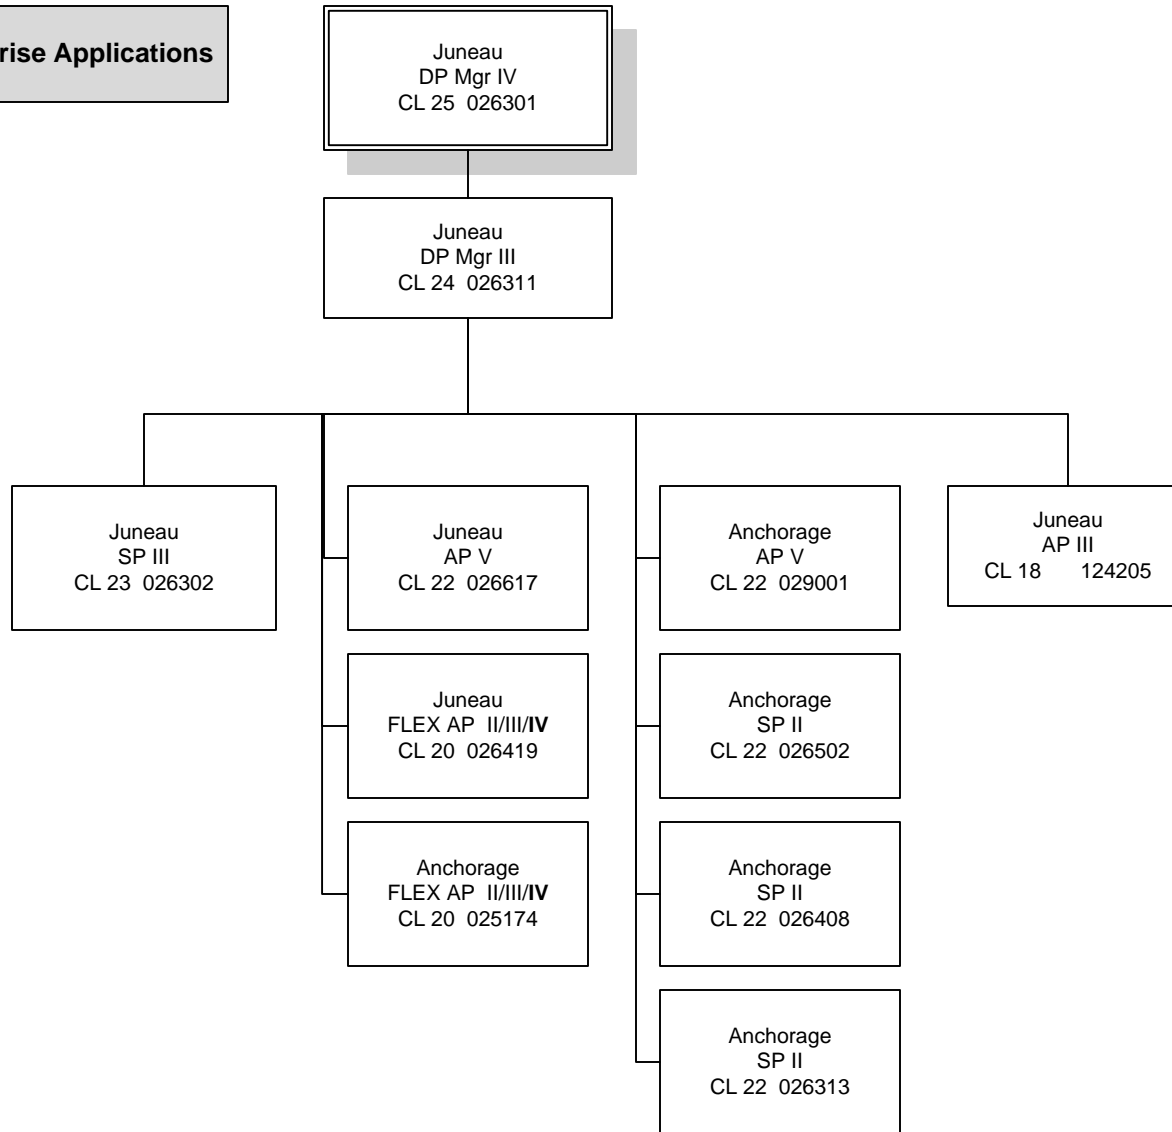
rise Applications

Juneau
DP Mgr IV
CL 25 026301

Juneau
DP Mgr III
CL 24 026311

Juneau
SP III
CL 23 026302

Juneau
AP V
CL 22 026617

Juneau
FLEX AP II/III/**IV**
CL 20 026419

Anchorage
FLEX AP II/III/**IV**
CL 20 025174

Anchorage
AP V
CL 22 029001

Anchorage
SP II
CL 22 026502

Anchorage
SP II
CL 22 026408

Anchorage
SP II
CL 22 026313

Juneau
AP III
CL 18 124205